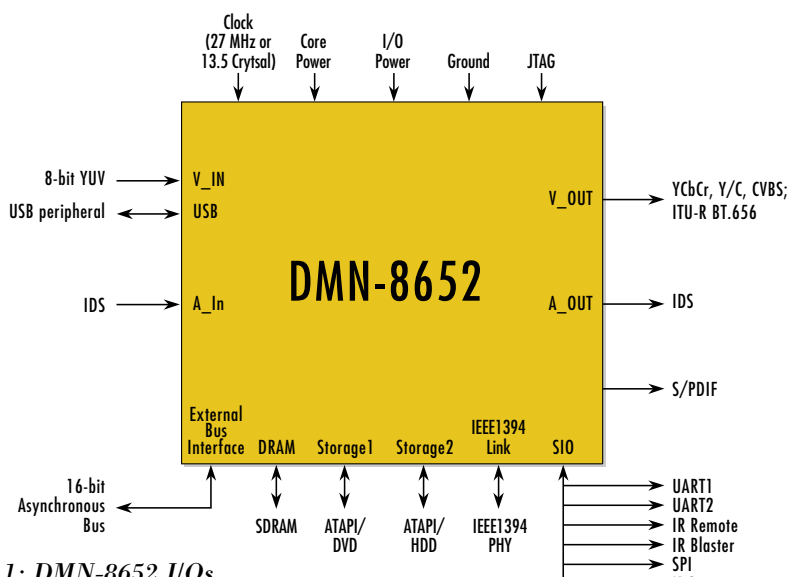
Clock (27 MHz or 13.5 Crytsal)

Core Power

I/O Power

Ground

JTAG

8-bit YUV

V_IN

USB peripheral

USB

V_OUT

YCbCr, Y/C, CVBS; ITU-R BT.656

DMN-8652

IDS

A_In

A_OUT

IDS

S/PDIF

External Bus Interface

DRAM

Storage1

Storage2

IEEE1394 Link

SIO

16-bit Asynchronous Bus

SDRAM

ATAPI/ DVD

ATAPI/ HDD

IEEE1394 PHY

UART1

UART2

IR Remote

IR Blaster

SPI

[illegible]

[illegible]1: DMN-8652 I/Os